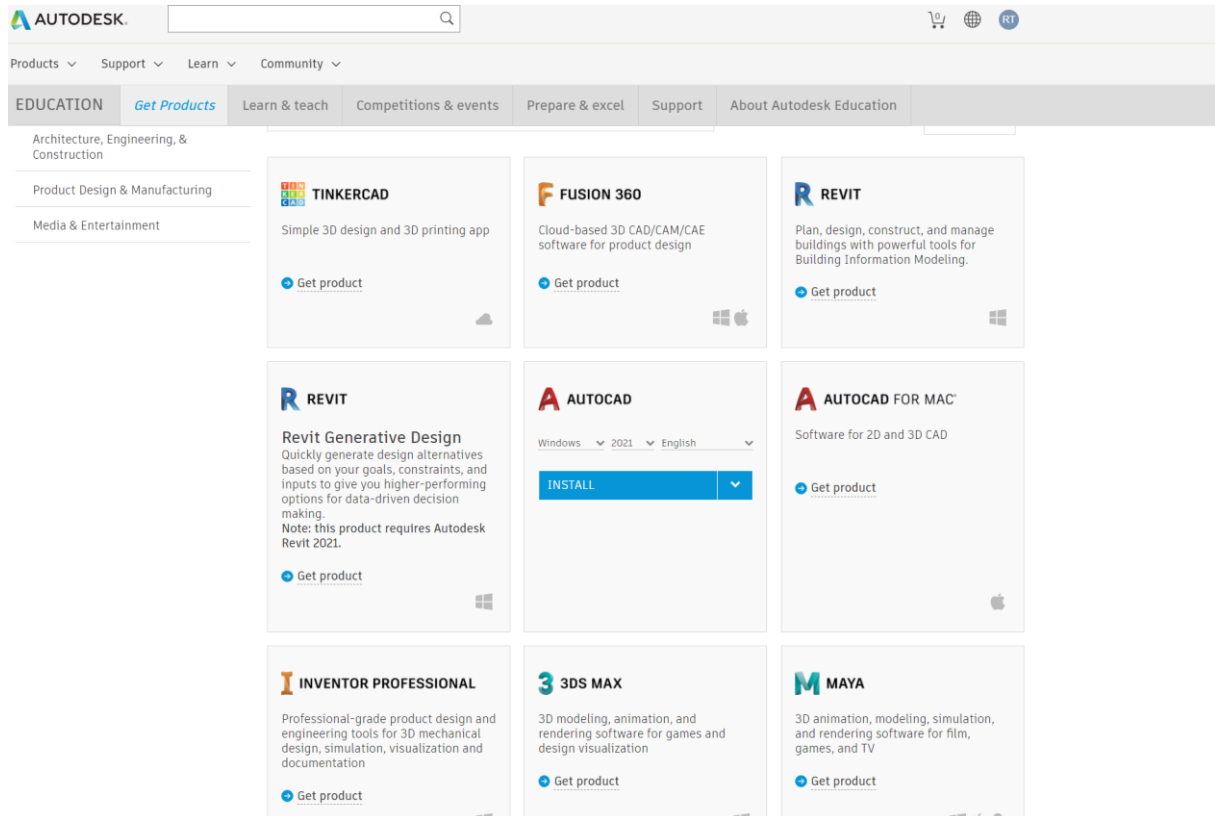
AUTODESK.

RT

Products Support Learn Community

EDUCATION Get Products Learn & teach Competitions & events Prepare & excel Support About Autodesk Education

Architecture, Engineering, & Construction

Product Design & Manufacturing

Media & Entertainment

TIN KER CAD TINKERCAD

Simple 3D design and 3D printing app

Get product

FUSION 360

Cloud-based 3D CAD/CAM/CAE software for product design

Get product

REVIT

Plan, design, construct, and manage buildings with powerful tools for Building Information Modeling.

Get product

REVIT

Revit Generative Design

Quickly generate design alternatives based on your goals, constraints, and inputs to give you higher-performing options for data-driven decision making.

Note: this product requires Autodesk Revit 2021.

Get product

AUTOCAD

Windows 2021 English

INSTALL

AUTOCAD FOR MAC

Software for 2D and 3D CAD

Get product

INVENTOR PROFESSIONAL

Professional-grade product design and engineering tools for 3D mechanical design, simulation, visualization and documentation

Get product

3DS MAX

3D modeling, animation, and rendering software for games and design visualization

Get product

MAYA

3D animation, modeling, simulation, and rendering software for film, games, and TV

Get product